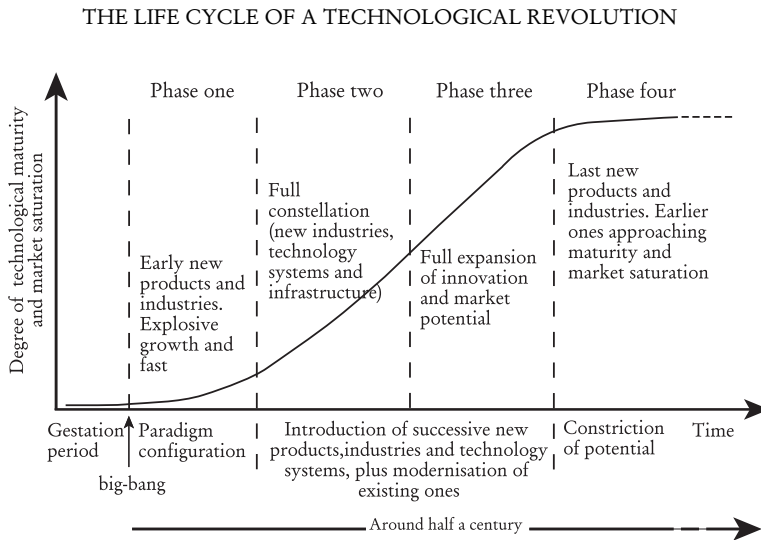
THE LIFE CYCLE OF A TECHNOLOGICAL REVOLUTION

Degree of technological maturity and market saturation

Phase one

Phase two

Phase three

Phase four

Early new products and industries. Explosive growth and fast

Full constellation (new industries, technology systems and infrastructure)

Full expansion of innovation and market potential

Last new products and industries. Earlier ones approaching maturity and market saturation

Gestation period

Paradigm configuration

Introduction of successive new products,industries and technology systems, plus modernisation of existing ones

Constriction of potential

Time

big-bang

Around half a century